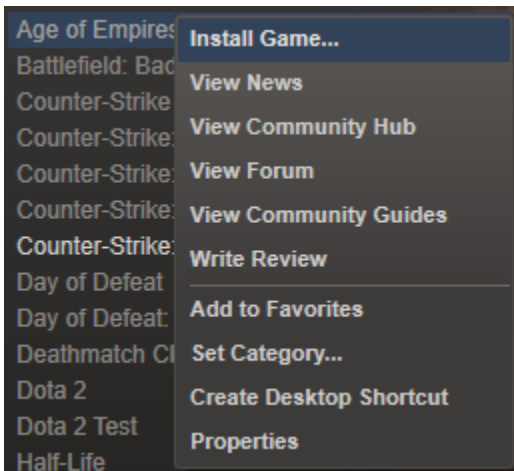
Age of Empires
Battlefield: Bad
Counter-Strike
Counter-Strike:
Counter-Strike:
Counter-Strike:
Counter-Strike:
Day of Defeat
Day of Defeat:
Deathmatch Cl
Dota 2
Dota 2 Test
Half-Life

Install Game...
View News
View Community Hub
View Forum
View Community Guides
Write Review
Add to Favorites
Set Category...
Create Desktop Shortcut
Properties